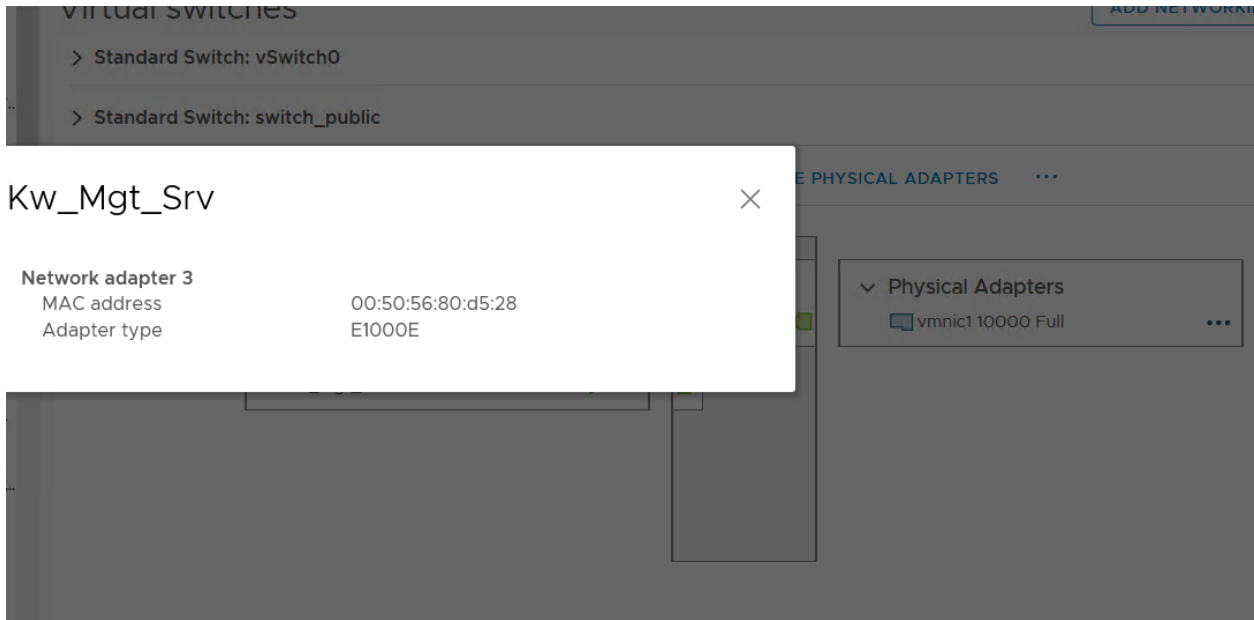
Virtual switches

ADD NETWORKI

> Standard Switch: vSwitch0

> Standard Switch: switch_public

E PHYSICAL ADAPTERS ...

Kw_Mgt_Srv

Network adapter 3
MAC address 00:50:56:80:d5:28
Adapter type E1000E

Physical Adapters
vmnic1 10000 Full